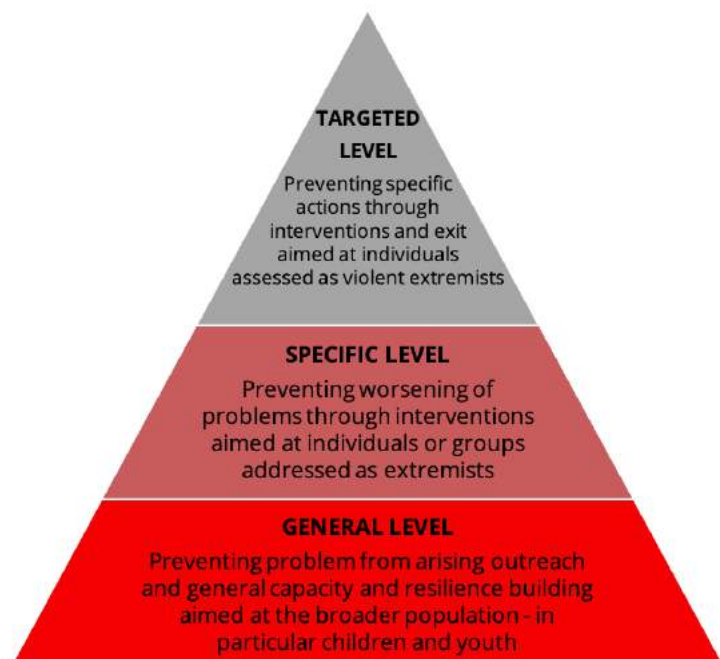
TARGETED LEVEL
Preventing specific actions through interventions and exit aimed at individuals assessed as violent extremists

SPECIFIC LEVEL
Preventing worsening of problems through interventions aimed at individuals or groups addressed as extremists

GENERAL LEVEL
Preventing problem from arising outreach and general capacity and resilience building aimed at the broader population - in particular children and youth